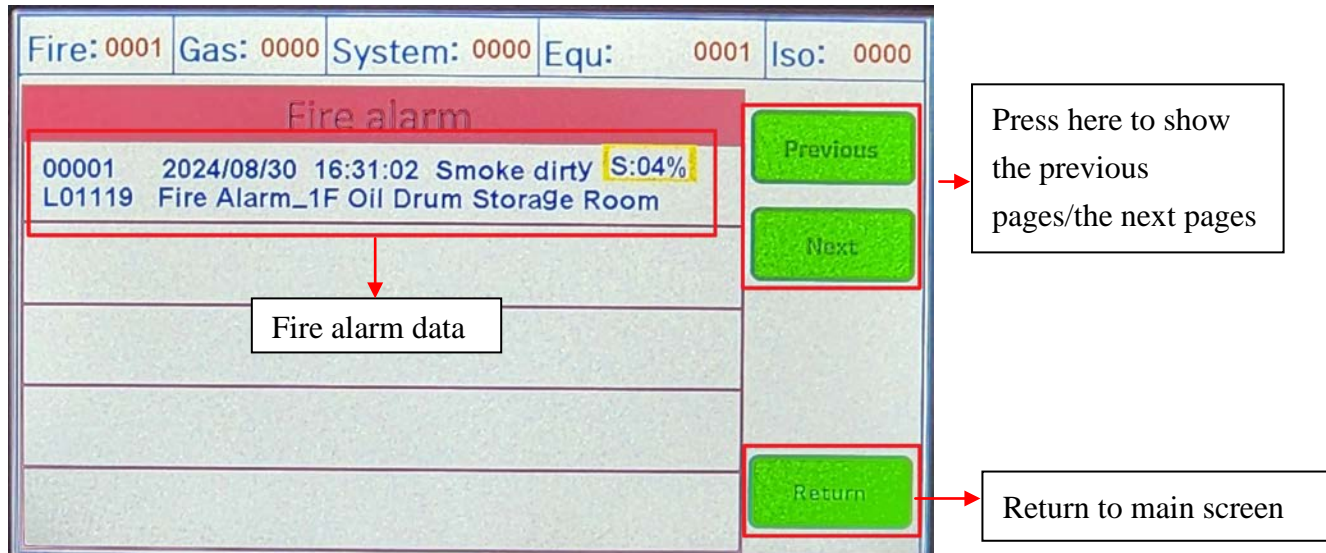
Fire: 0001 Gas: 0000 System: 0000 Equ: 0001 Iso: 0000

Fire alarm

00001 2024/08/30 16:31:02 Smoke dirty S:04%
L01119 Fire Alarm_1F Oil Drum Storage Room

Fire alarm data

Previous

Next

Press here to show the previous pages/the next pages

Return

Return to main screen